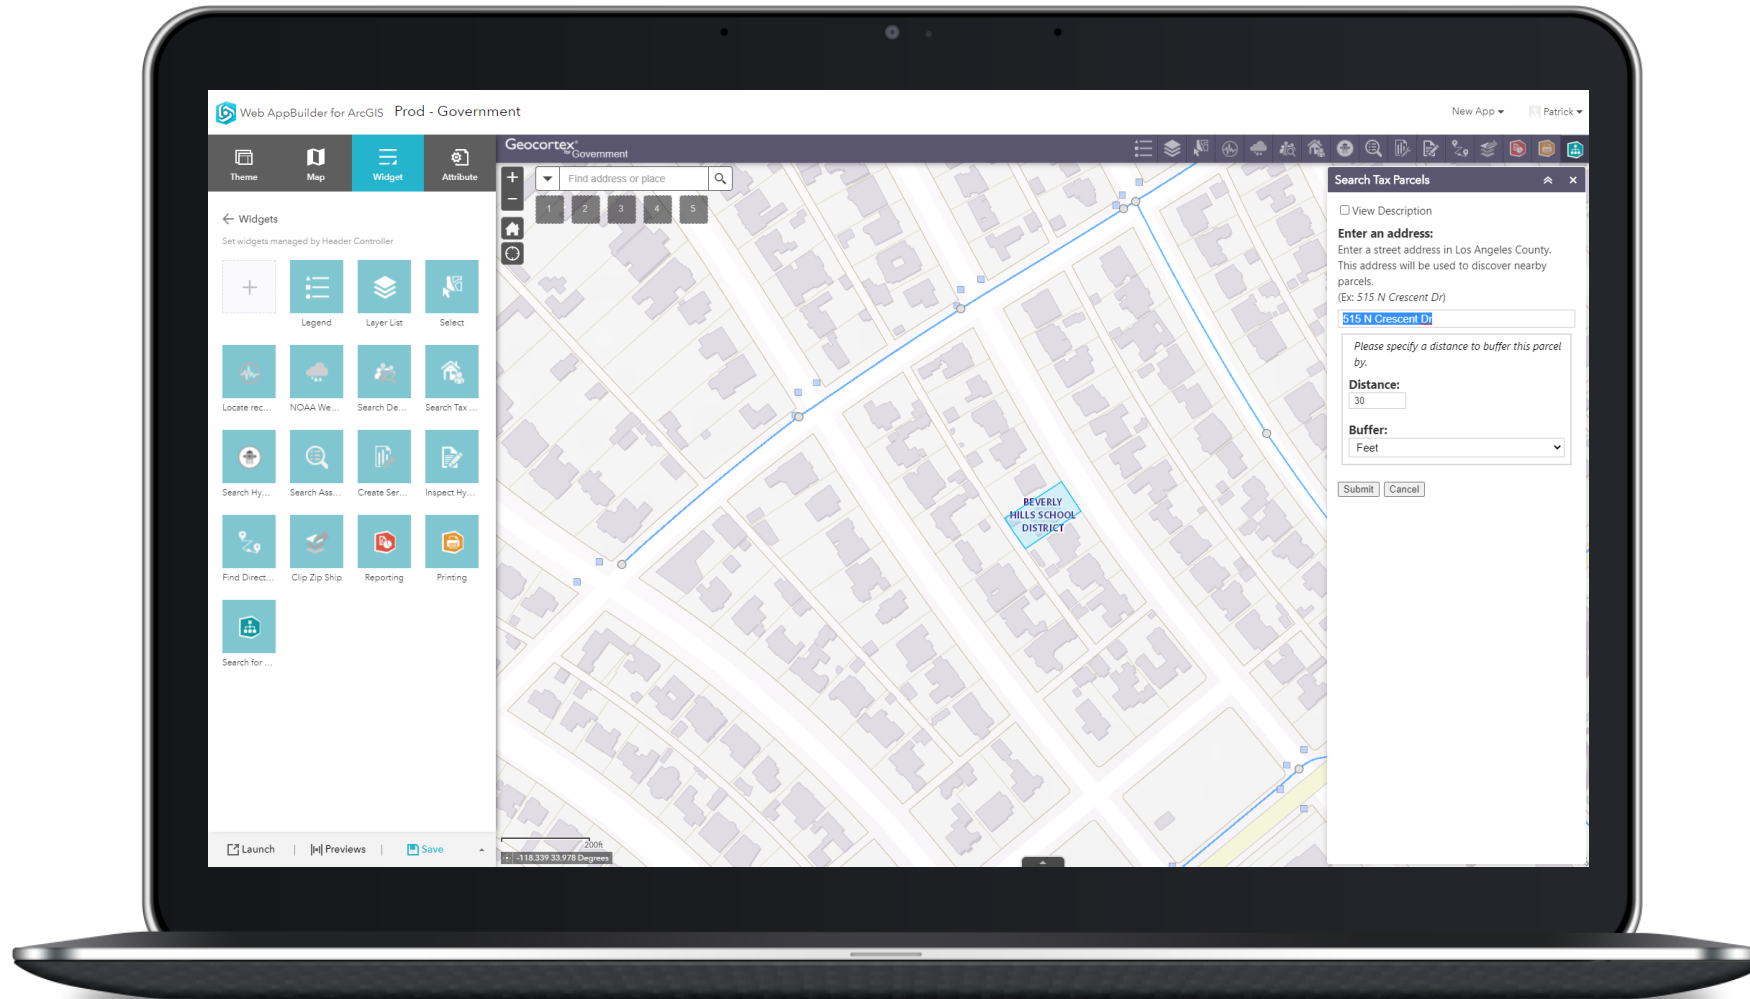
Web AppBuilder for ArcGIS Prod - Government

New App ▾ Patrick ▾

Theme Map Widget Attribute

← Widgets

Set widgets managed by Header Controller

+

Legend Layer List Select

Locate rec... NOAA We... Search De... Search Tax ...

Search Hy... Search Ass... Create Ser... Inspect Hy...

Find Direct... Clip Zip Ship Reporting Printing

Search for ...

Launch | Previews | Save

Geocortex for Government

Find address or place

1 2 3 4 5

BEVERLY HILLS SCHOOL DISTRICT

200ft

-118.339 33.978 Degrees

Search Tax Parcels

View Description

Enter an address:

Enter a street address in Los Angeles County. This address will be used to discover nearby parcels.

(Ex: 515 N Crescent Dr)

515 N Crescent Dr

Please specify a distance to buffer this parcel by.

Distance:

30

Buffer:

Feet

Submit Cancel